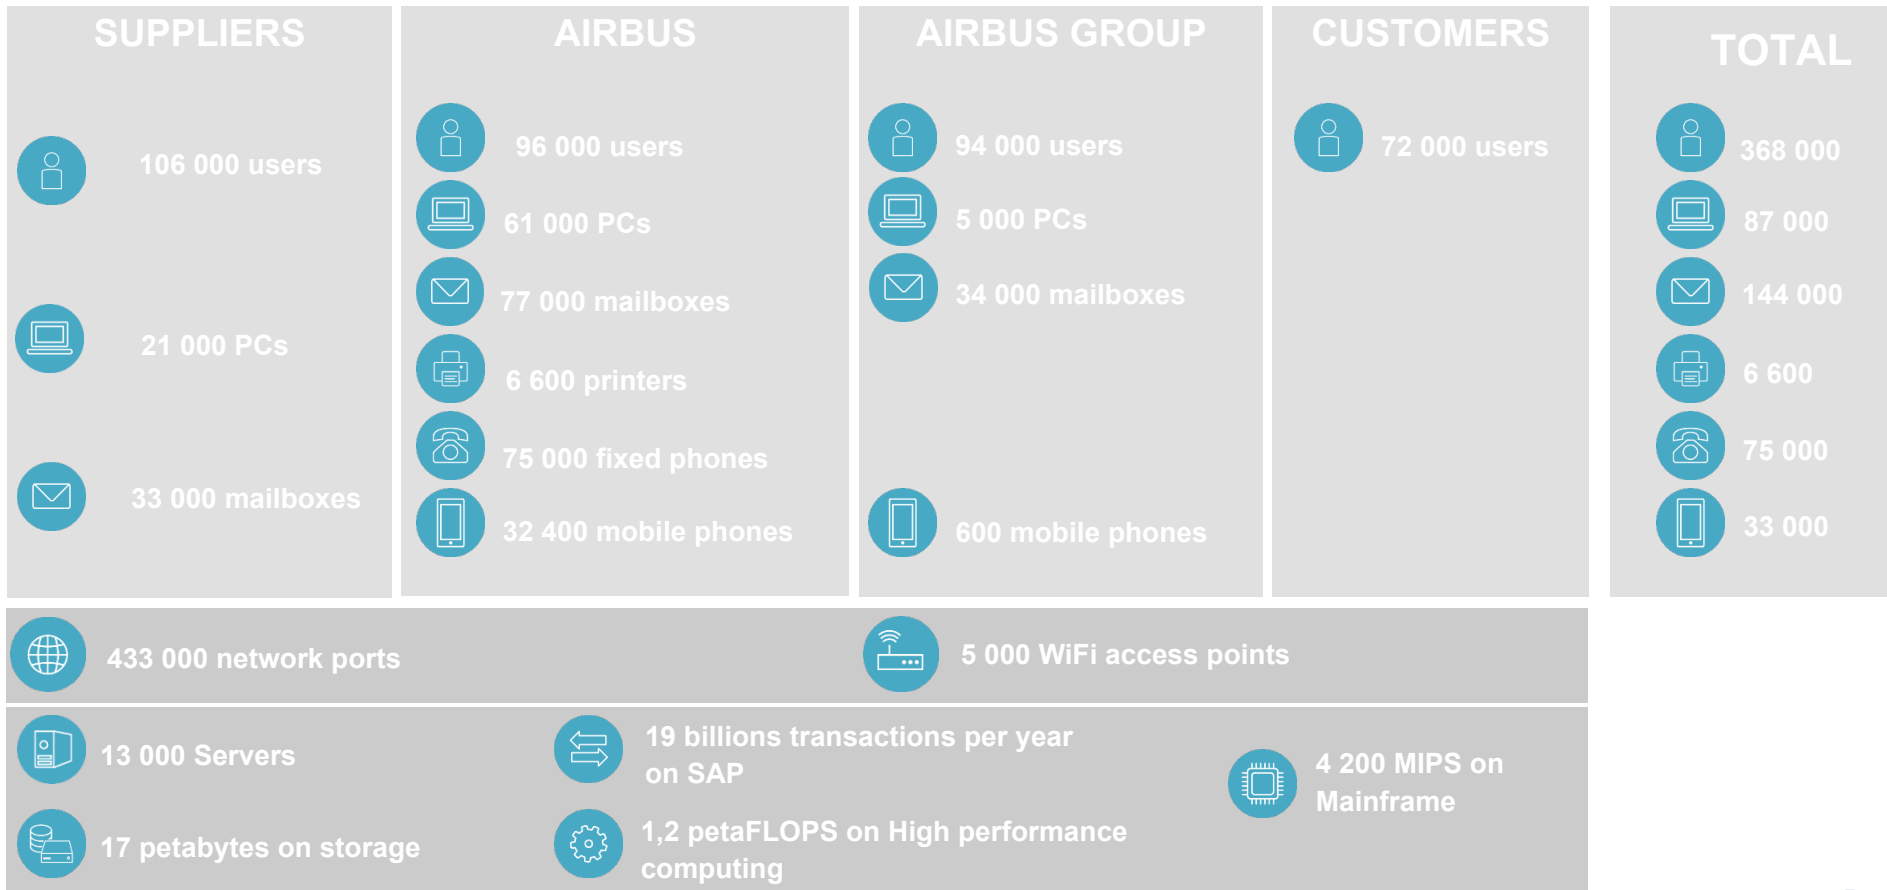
SUPPLIERS

106 000 users

21 000 PCs

33 000 mailboxes

AIRBUS

96 000 users

61 000 PCs

77 000 mailboxes

6 600 printers

75 000 fixed phones

32 400 mobile phones

AIRBUS GROUP

94 000 users

5 000 PCs

34 000 mailboxes

600 mobile phones

CUSTOMERS

72 000 users

TOTAL

368 000

87 000

144 000

6 600

75 000

33 000

433 000 network ports

5 000 WiFi access points

13 000 Servers

19 billions transactions per year on SAP

4 200 MIPS on Mainframe

17 petabytes on storage

1,2 petaFLOPS on High performance computing